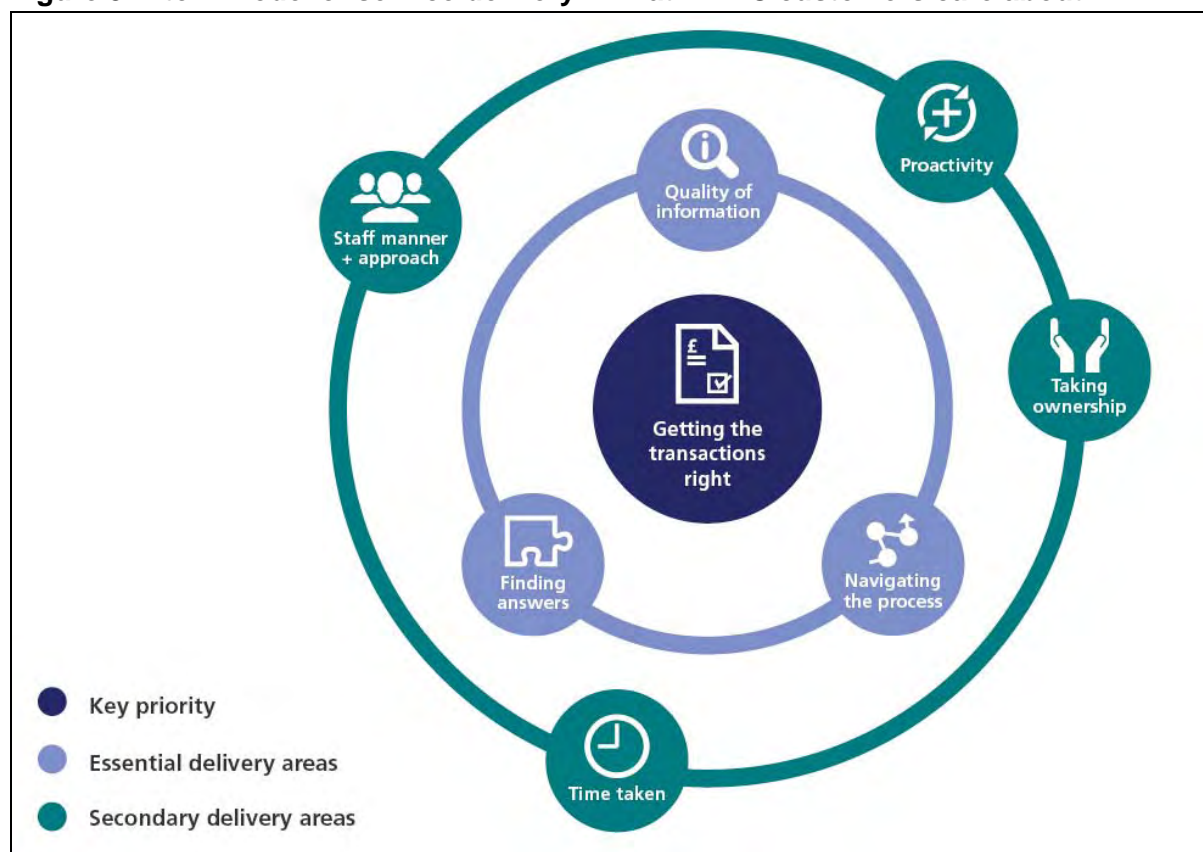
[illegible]

Staff manner + approach

Quality of information

Proactivity

Taking ownership

£

Getting the transactions right

Finding answers

Navigating the process

Time taken

Key priority

Essential delivery areas

Secondary delivery areas